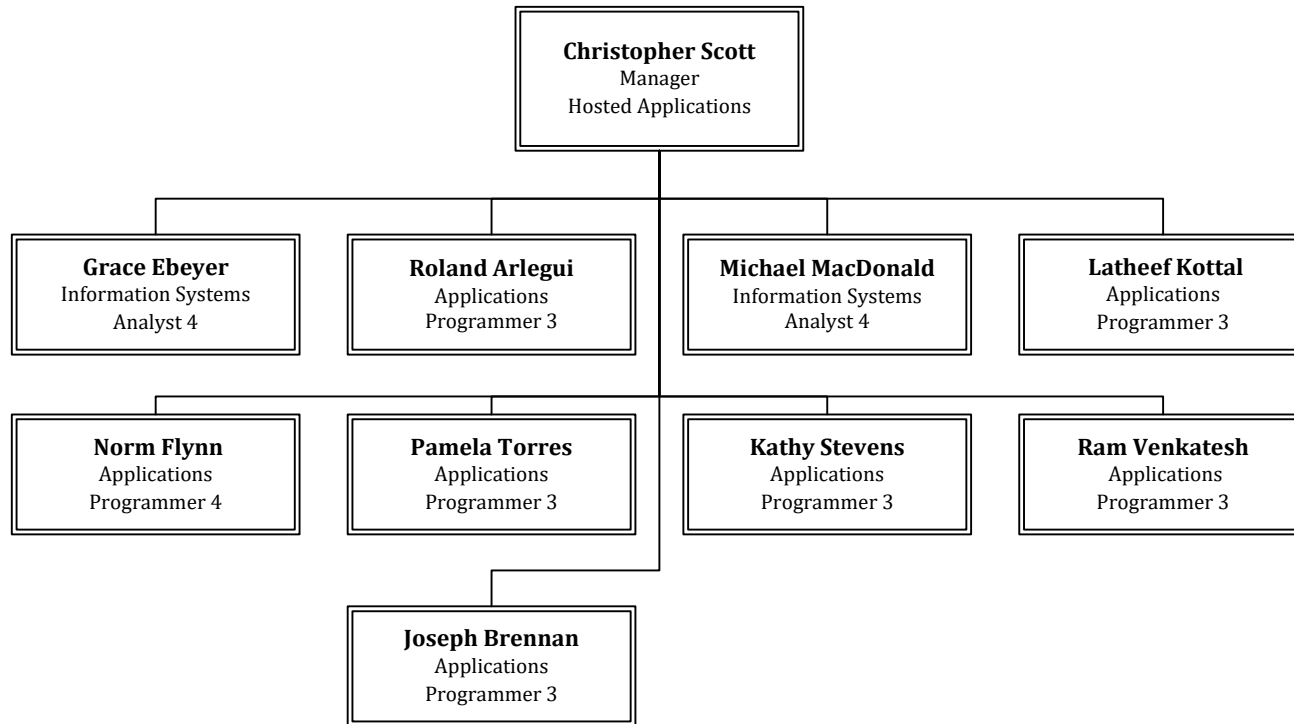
**Christopher Scott**
Manager
Hosted Applications

**Grace Ebeyer**
Information Systems
Analyst 4

**Roland Arlegui**
Applications
Programmer 3

**Michael MacDonald**
Information Systems
Analyst 4

**Latheef Kottal**
Applications
Programmer 3

**Norm Flynn**
Applications
Programmer 4

**Pamela Torres**
Applications
Programmer 3

**Kathy Stevens**
Applications
Programmer 3

**Ram Venkatesh**
Applications
Programmer 3

**Joseph Brennan**
Applications
Programmer 3